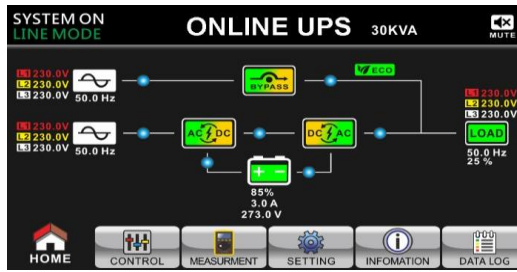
SYSTEM ON
LINE MODE

ONLINE UPS 30KVA

MUTE

L1 230.0V
L2 230.0V
L3 230.0V
50.0 Hz

BYPASS

ECO

L1 230.0V
L2 230.0V
L3 230.0V
50.0 Hz

AC DC

DC AC

L1 230.0V
L2 230.0V
L3 230.0V

LOAD

50.0 Hz
25 %

+ −

85%
3.0 A
273.0 V

HOME
CONTROL
MEASURMENT
SETTING
INFOMATION
DATA LOG